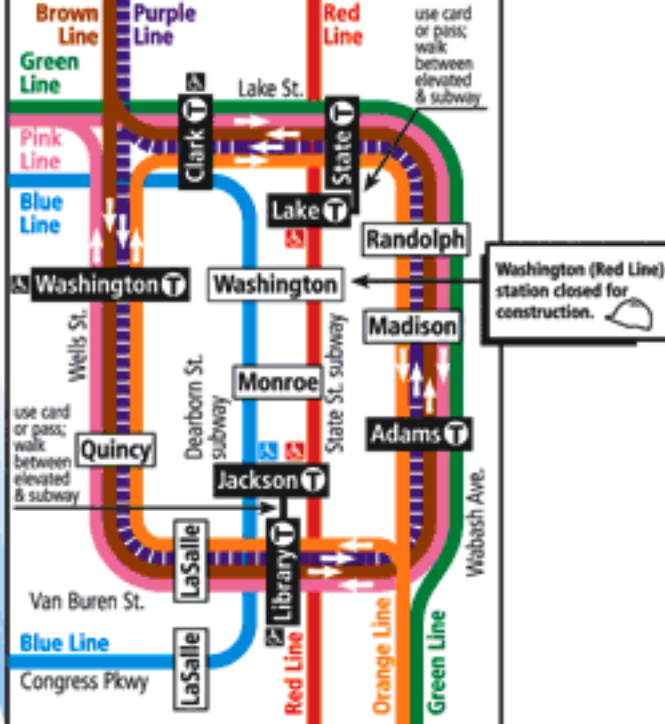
Brown Line
Purple Line
Red Line
use card or pass; walk between elevated & subway
Green Line
Lake St.
Pink Line
Clark
State
Blue Line
Lake
Randolph
Washington
Washington
Washington (Red Line) station closed for construction.
Wells St.
Dearborn St. subway
State St. subway
Madison
Monroe
use card or pass; walk between elevated & subway
Quincy
Adams
Jackson
Wabash Ave.
LaSalle
Library
Van Buren St.
Blue Line
LaSalle
Congress Pkwy
Red Line
Orange Line
Green Line